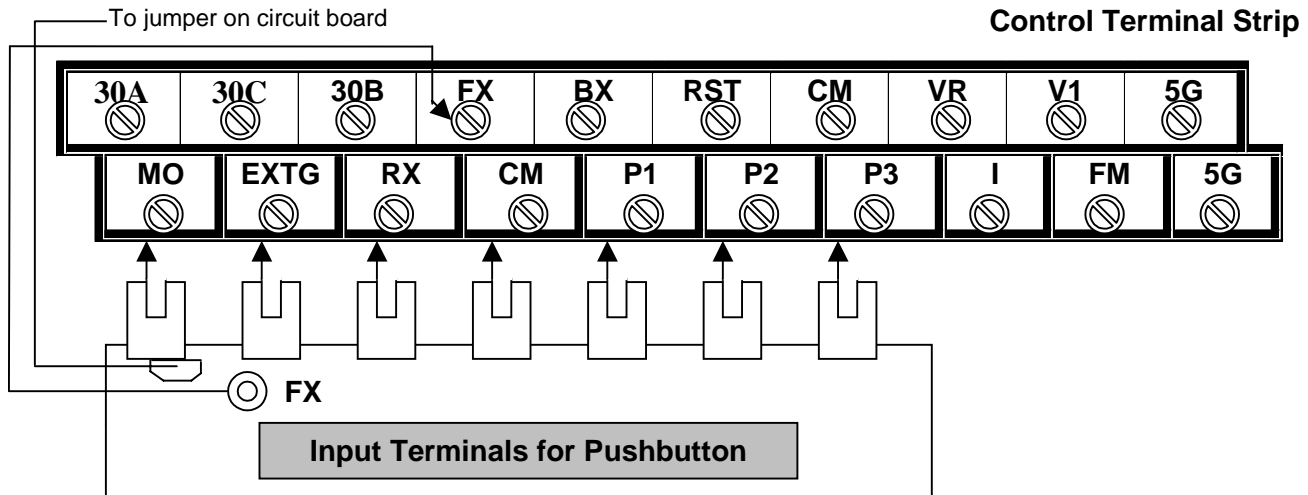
To jumper on circuit board

Control Terminal Strip

| 30A | 30C | 30B | FX | BX | RST | CM | VR | V1 | 5G |
|---|---|---|---|---|---|---|---|---|---|

| MO | EXTG | RX | CM | P1 | P2 | P3 | I | FM | 5G |
|---|---|---|---|---|---|---|---|---|---|

FX

Input Terminals for Pushbutton